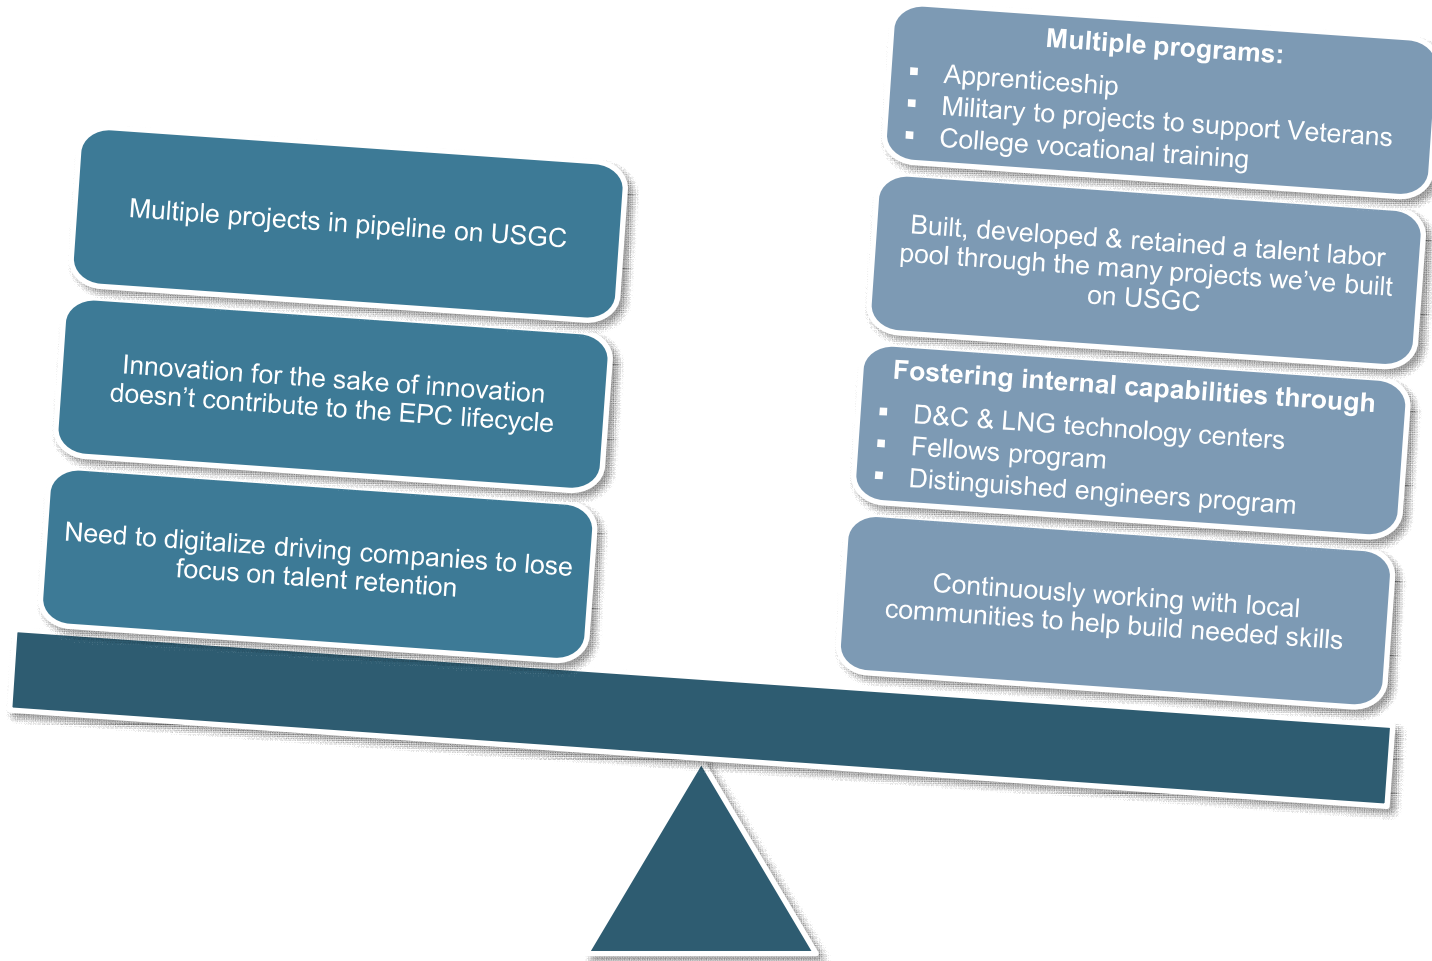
Multiple projects in pipeline on USGC

Innovation for the sake of innovation doesn’t contribute to the EPC lifecycle

Need to digitalize driving companies to lose focus on talent retention

**Multiple programs:**
- Apprenticeship
- Military to projects to support Veterans
- College vocational training

Built, developed & retained a talent labor pool through the many projects we’ve built on USGC

**Fostering internal capabilities through**
- D&C & LNG technology centers
- Fellows program
- Distinguished engineers program

Continuously working with local communities to help build needed skills